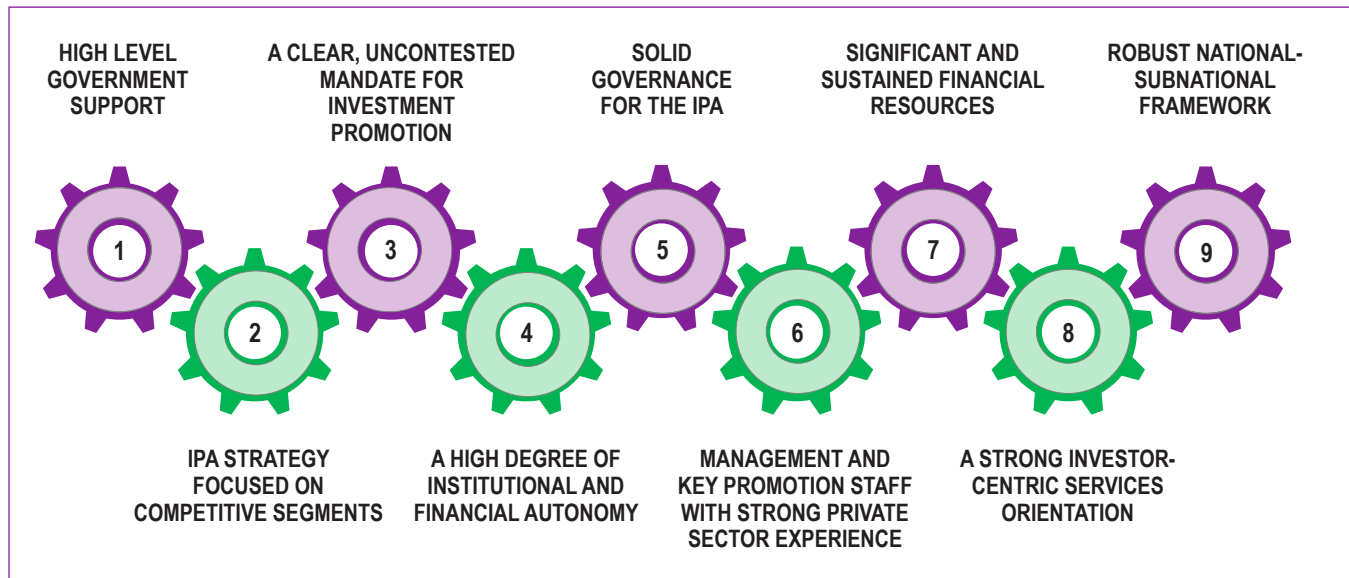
HIGH LEVEL GOVERNMENT SUPPORT

A CLEAR, UNCONTESTED MANDATE FOR INVESTMENT PROMOTION

SOLID GOVERNANCE FOR THE IPA

SIGNIFICANT AND SUSTAINED FINANCIAL RESOURCES

ROBUST NATIONAL-SUBNATIONAL FRAMEWORK

1

2

3

4

5

6

7

8

9

IPA STRATEGY FOCUSED ON COMPETITIVE SEGMENTS

A HIGH DEGREE OF INSTITUTIONAL AND FINANCIAL AUTONOMY

MANAGEMENT AND KEY PROMOTION STAFF WITH STRONG PRIVATE SECTOR EXPERIENCE

A STRONG INVESTOR-CENTRIC SERVICES ORIENTATION